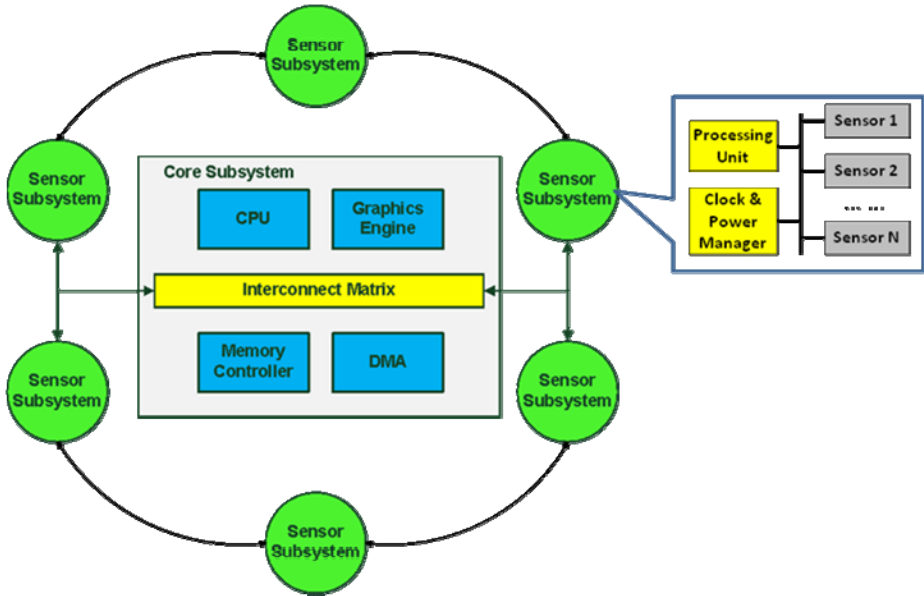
Sensor Subsystem

Sensor Subsystem

Core Subsystem

CPU

Graphics Engine

Sensor Subsystem

Processing Unit

Clock & Power Manager

Sensor 1

Sensor 2

... ...

Sensor N

Interconnect Matrix

Sensor Subsystem

Memory Controller

DMA

Sensor Subsystem

Sensor Subsystem